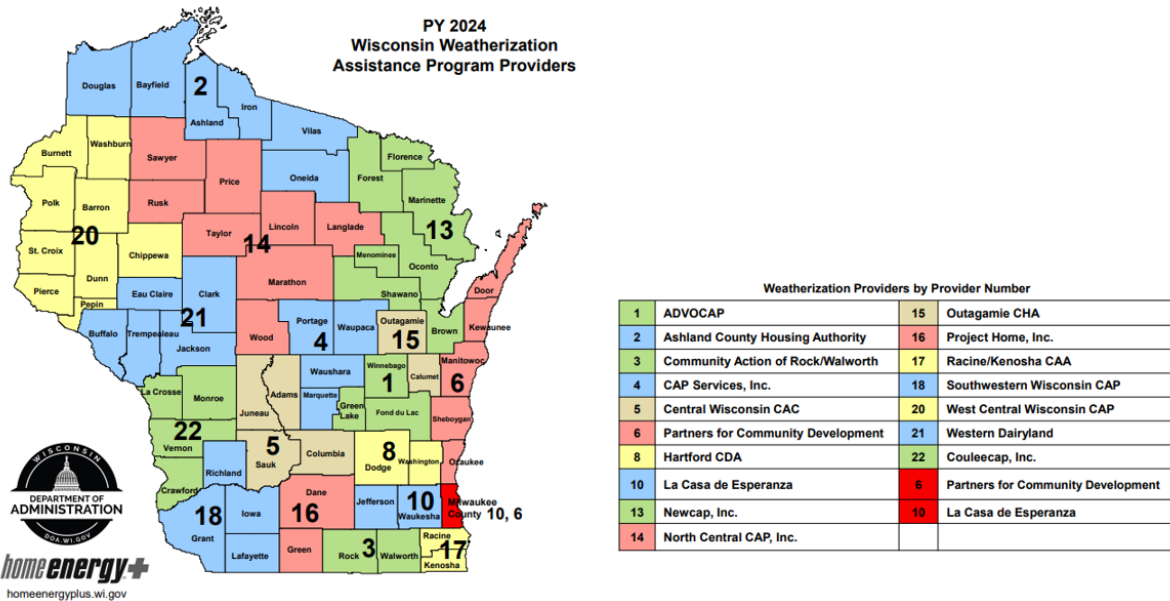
PY 2024
Wisconsin Weatherization
Assistance Program Providers

Douglas
Bayfield
2
Iron
Ashland
Vilas
Burnett
Washburn
Sawyer
Florence
Price
Oneida
Forest
Marinette
Polk
Barron
Rusk
13
Lincoln
Langlade
20
Taylor
14
St. Croix
Chippewa
Menominee
Oconto
Dunn
Pierce
Pepin
Eau Claire
Clark
Marathon
Shawano
Door
Buffalo
Trempealeau
21
Portage
Waupaca
Outagamie
Brown
Kewaunee
Wood
4
15
Jackson
Manitowoc
Waushara
Winnebago
1
Calumet
La Crosse
Adams
6
Monroe
Marquette
Green Lake
Fond du Lac
Juneau
Sheboygan
22
5
8
Vernon
Sauk
Columbia
Dodge
Washington
Ozaukee
Richland
Crawford
Dane
Jefferson
10
Waukesha
Milwaukee County 10, 6
18
Iowa
16
Grant
Lafayette
Green
Rock
3
Walworth
Racine
17
Kenosha

WISCONSIN
DEPARTMENT OF ADMINISTRATION
DOA.WI.GOV

homeenergy+
homeenergyplus.wi.gov

Weatherization Providers by Provider Number

| | | | |
|---|---|---|---|
| 1 | ADVOCAP | 15 | Outagamie CHA |
| 2 | Ashland County Housing Authority | 16 | Project Home, Inc. |
| 3 | Community Action of Rock/Walworth | 17 | Racine/Kenosha CAA |
| 4 | CAP Services, Inc. | 18 | Southwestern Wisconsin CAP |
| 5 | Central Wisconsin CAC | 20 | West Central Wisconsin CAP |
| 6 | Partners for Community Development | 21 | Western Dairyland |
| 8 | Hartford CDA | 22 | Couleecap, Inc. |
| 10 | La Casa de Esperanza | 6 | Partners for Community Development |
| 13 | Newcap, Inc. | 10 | La Casa de Esperanza |
| 14 | North Central CAP, Inc. | | |